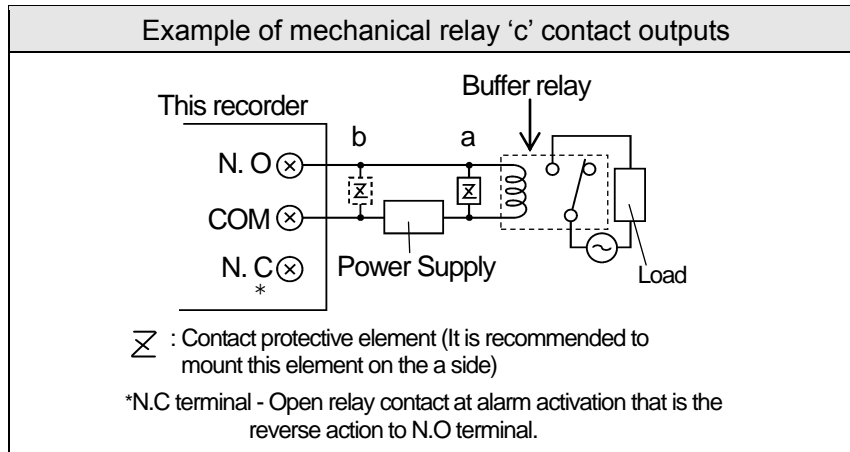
Example of mechanical relay ‘c’ contact outputs

This recorder

Buffer relay

b

a

N. O

COM

N. C

*

Power Supply

Load

: Contact protective element (It is recommended to mount this element on the a side)

*N.C terminal - Open relay contact at alarm activation that is the reverse action to N.O terminal.